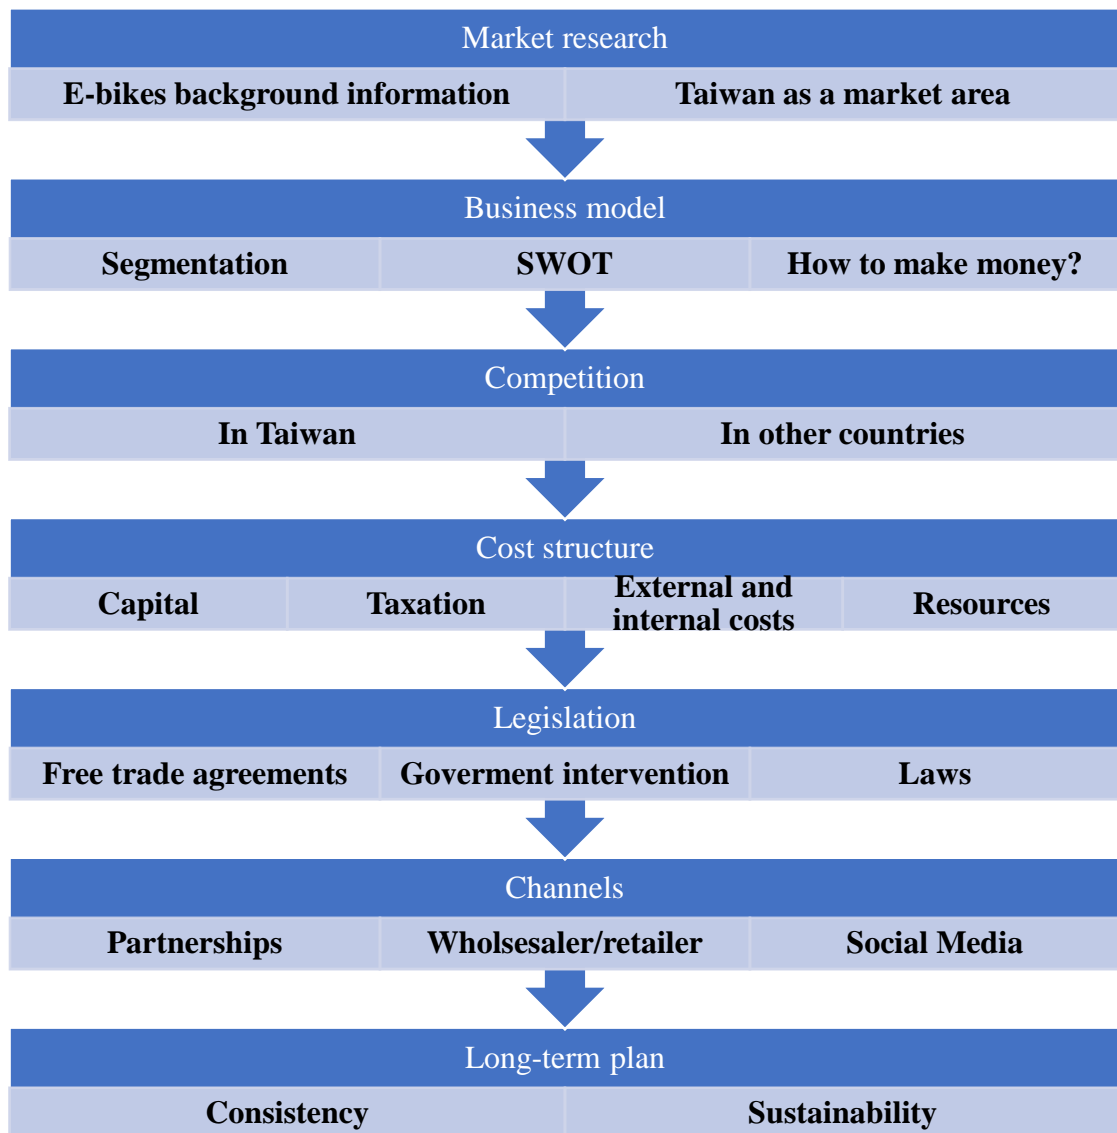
Market research

E-bikes background information | Taiwan as a market area

Business model

Segmentation | SWOT | How to make money?

Competition

In Taiwan | In other countries

Cost structure

Capital | Taxation | External and internal costs | Resources

Legislation

Free trade agreements | Goverment intervention | Laws

Channels

Partnerships | Wholsesaler/retailer | Social Media

Long-term plan

Consistency | Sustainability